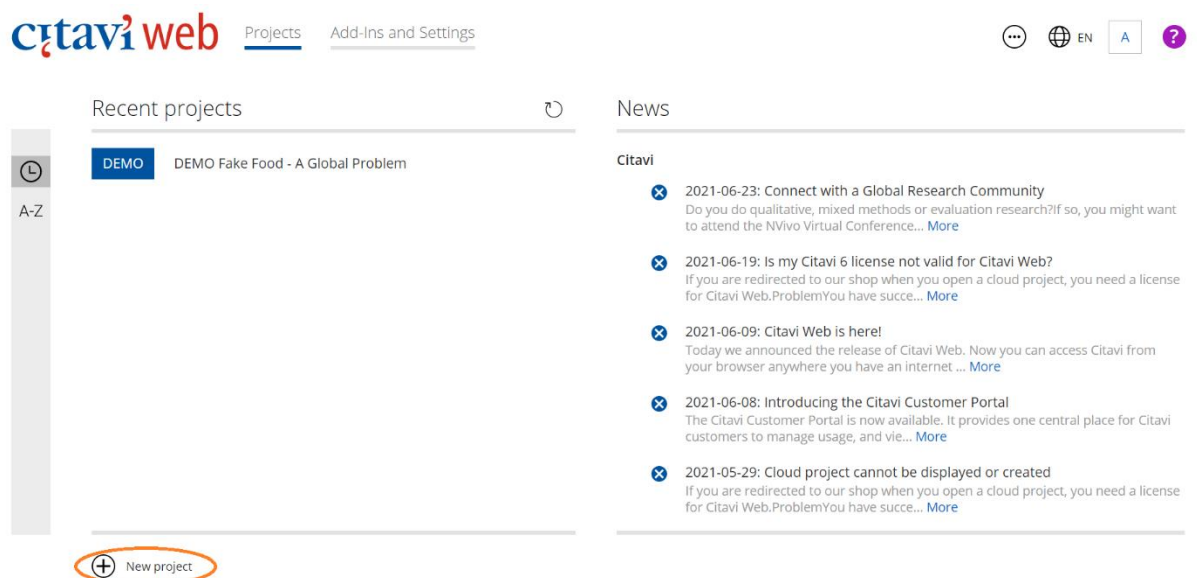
citavi web Projects Add-Ins and Settings

EN A ?

Recent projects

A-Z

DEMO DEMO Fake Food - A Global Problem

News

Citavi

2021-06-23: Connect with a Global Research Community
Do you do qualitative, mixed methods or evaluation research?If so, you might want to attend the NVivo Virtual Conference... More

2021-06-19: Is my Citavi 6 license not valid for Citavi Web?
If you are redirected to our shop when you open a cloud project, you need a license for Citavi Web.ProblemYou have succe... More

2021-06-09: Citavi Web is here!
Today we announced the release of Citavi Web. Now you can access Citavi from your browser anywhere you have an internet ... More

2021-06-08: Introducing the Citavi Customer Portal
The Citavi Customer Portal is now available. It provides one central place for Citavi customers to manage usage, and vie... More

2021-05-29: Cloud project cannot be displayed or created
If you are redirected to our shop when you open a cloud project, you need a license for Citavi Web.ProblemYou have succe... More

New project